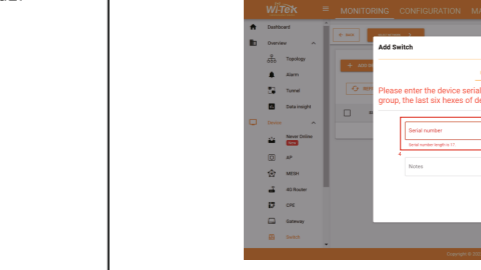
Wi-Tek
MONITORING CONFIGURATION M

Dashboard
Overview
Topology
Alarm
Tunnel
Data Insight
Device
Never Online
AP
MESH
4G Router
CPE
Gateway
Switch

Add Switch
Please enter the device serial
group, the last six hexes of de
Serial number
Serial number length is 17
Notes

Copyright © Wi-Tek